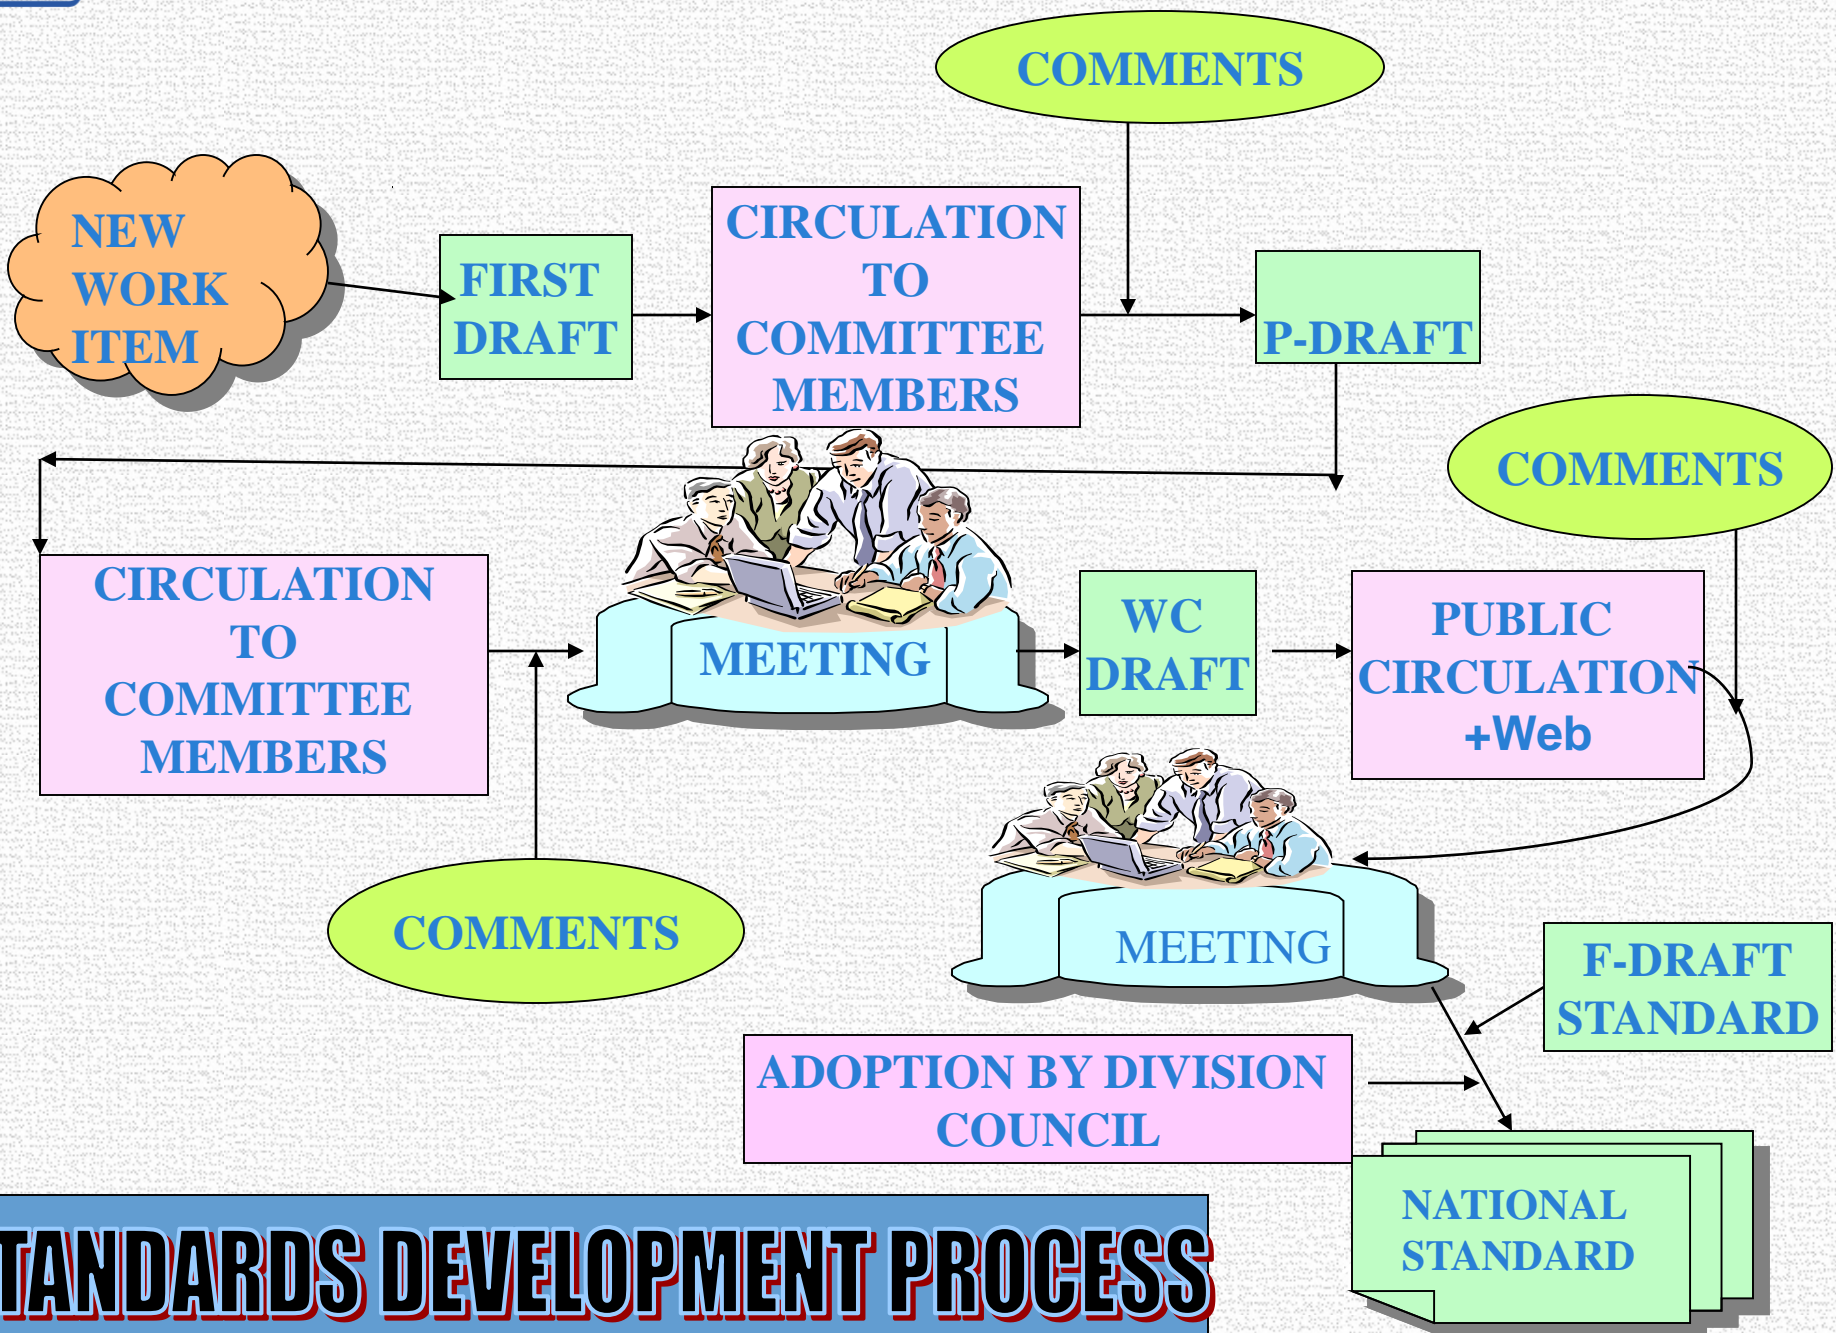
COMMENTS

NEW WORK ITEM

FIRST DRAFT

CIRCULATION TO COMMITTEE MEMBERS

P-DRAFT

COMMENTS

CIRCULATION TO COMMITTEE MEMBERS

MEETING

WC DRAFT

PUBLIC CIRCULATION +Web

COMMENTS

MEETING

F-DRAFT STANDARD

ADOPTION BY DIVISION COUNCIL

NATIONAL STANDARD

TANDARDS DEVELOPMENT PROCESS